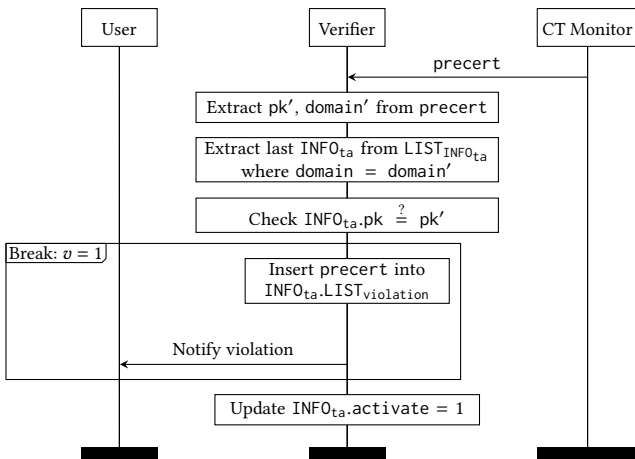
User

Verifier

CT Monitor

precert

Extract pk', domain' from precert

Extract last $\mathtt{INFO_{ta}}$ from $\mathtt{LIST_{INFO_{ta}}}$ where domain = domain'

Check $\mathtt{INFO_{ta}.pk} \stackrel{?}{=} \mathtt{pk'}$

Break: $v = 1$

Insert precert into $\mathtt{INFO_{ta}.LIST_{violation}}$

Notify violation

Update $\mathtt{INFO_{ta}.activate} = 1$